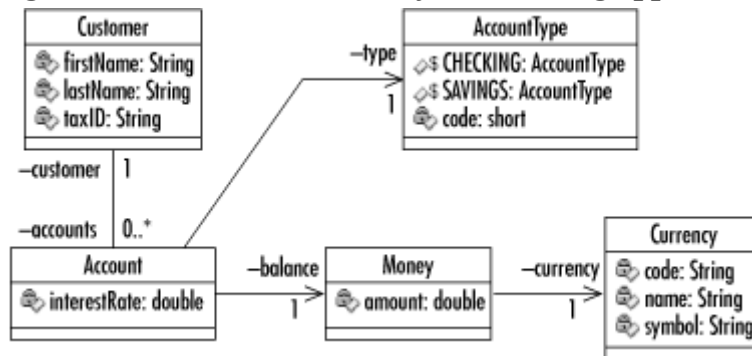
Customer
firstName: String
lastName: String
taxID: String

AccountType
CHECKING: AccountType
SAVINGS: AccountType
code: short

-type
1

-customer
1

-accounts
0..*

Account
interestRate: double

-balance
1

Money
amount: double

-currency
1

Currency
code: String
name: String
symbol: String